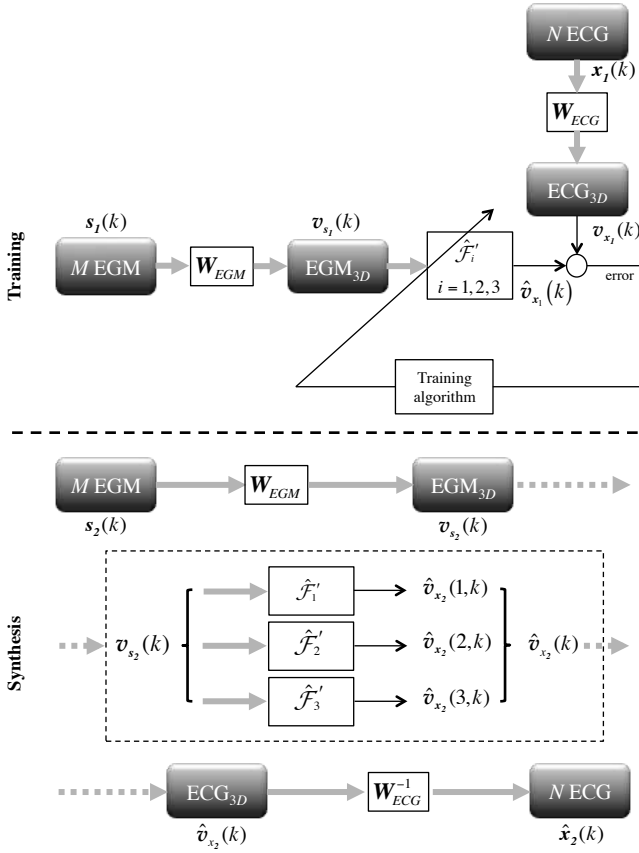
$N$ ECG

$\boldsymbol{x}_1(k)$

$\boldsymbol{W}_{ECG}$

ECG$_{3D}$

Training

$\boldsymbol{s}_1(k)$

$M$ EGM

$\boldsymbol{W}_{EGM}$

$\boldsymbol{v}_{s_1}(k)$

EGM$_{3D}$

$\hat{\mathcal{F}}_i'$

$i = 1, 2, 3$

$\hat{\boldsymbol{v}}_{x_1}(k)$

$\boldsymbol{v}_{x_1}(k)$

error

Training algorithm

$M$ EGM

$\boldsymbol{s}_2(k)$

$\boldsymbol{W}_{EGM}$

EGM$_{3D}$

$\boldsymbol{v}_{s_2}(k)$

Synthesis

$\boldsymbol{v}_{s_2}(k)$

$\hat{\mathcal{F}}_1'$

$\hat{\boldsymbol{v}}_{x_2}(1,k)$

$\hat{\mathcal{F}}_2'$

$\hat{\boldsymbol{v}}_{x_2}(2,k)$

$\hat{\mathcal{F}}_3'$

$\hat{\boldsymbol{v}}_{x_2}(3,k)$

$\hat{\boldsymbol{v}}_{x_2}(k)$

ECG$_{3D}$

$\hat{\boldsymbol{v}}_{x_2}(k)$

$\boldsymbol{W}_{ECG}^{-1}$

$N$ ECG

$\hat{\boldsymbol{x}}_2(k)$